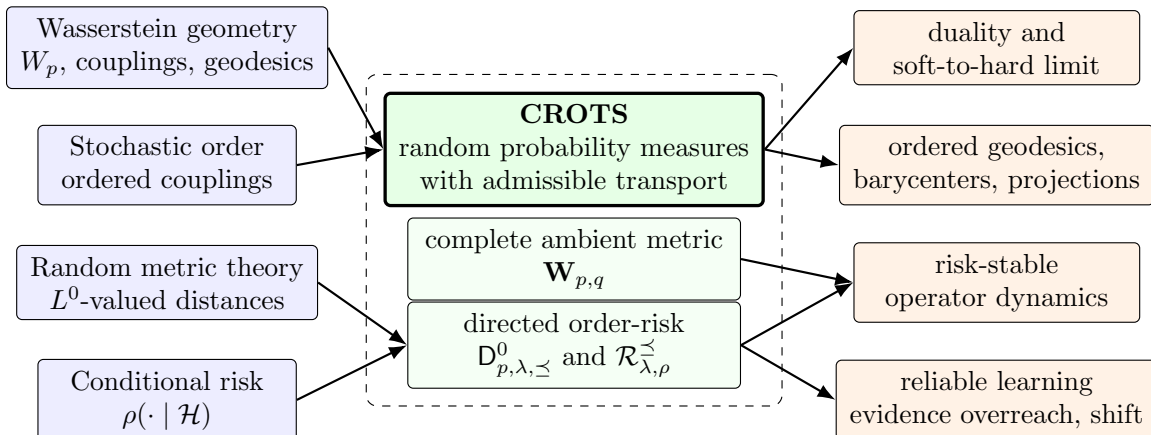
Wasserstein geometry $W_p$, couplings, geodesics

Stochastic order ordered couplings

Random metric theory $L^0$-valued distances

Conditional risk $\rho(\cdot \mid \mathcal{H})$

**CROTS**
random probability measures with admissible transport

complete ambient metric $\mathbf{W}_{p,q}$

directed order-risk $\mathsf{D}^0_{p,\lambda,\preceq}$ and $\mathcal{R}^{\preceq}_{\lambda,\rho}$

duality and soft-to-hard limit

ordered geodesics, barycenters, projections

risk-stable operator dynamics

reliable learning evidence overreach, shift